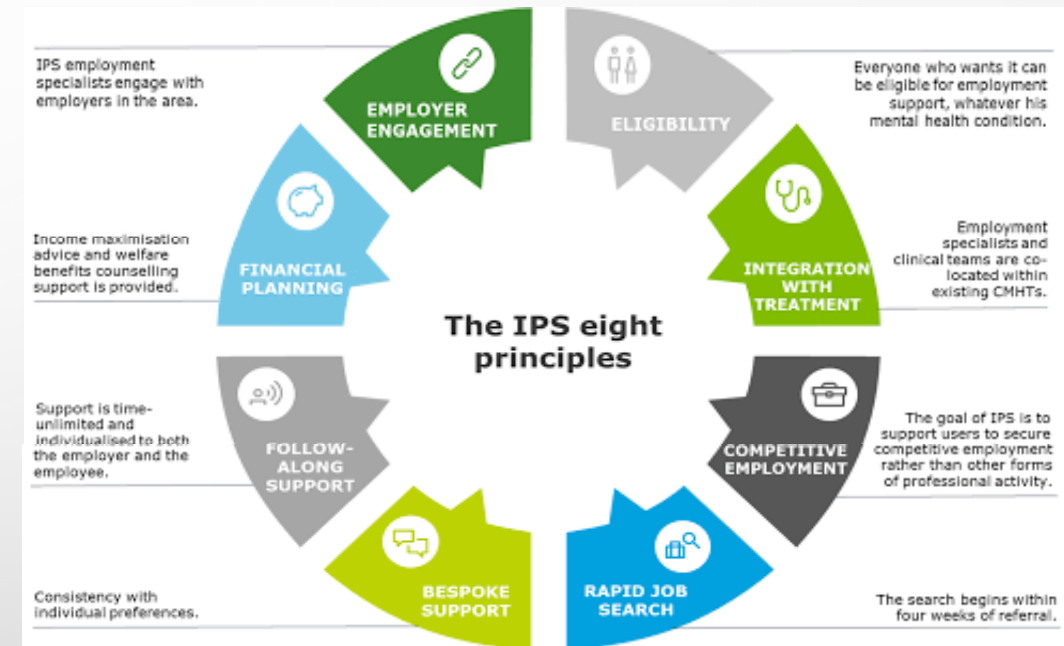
IPS employment specialists engage with employers in the area.

EMPLOYER ENGAGEMENT

ELIGIBILITY

Everyone who wants it can be eligible for employment support, whatever his mental health condition.

Income maximisation advice and welfare benefits counselling support is provided.

FINANCIAL PLANNING

INTEGRATION WITH TREATMENT

Employment specialists and clinical teams are co-located within existing CMHTs.

The IPS eight principles

Support is time-unlimited and individualised to both the employer and the employee.

FOLLOW-ALONG SUPPORT

COMPETITIVE EMPLOYMENT

The goal of IPS is to support users to secure competitive employment rather than other forms of professional activity.

Consistency with individual preferences.

BESPOKE SUPPORT

RAPID JOB SEARCH

The search begins within four weeks of referral.